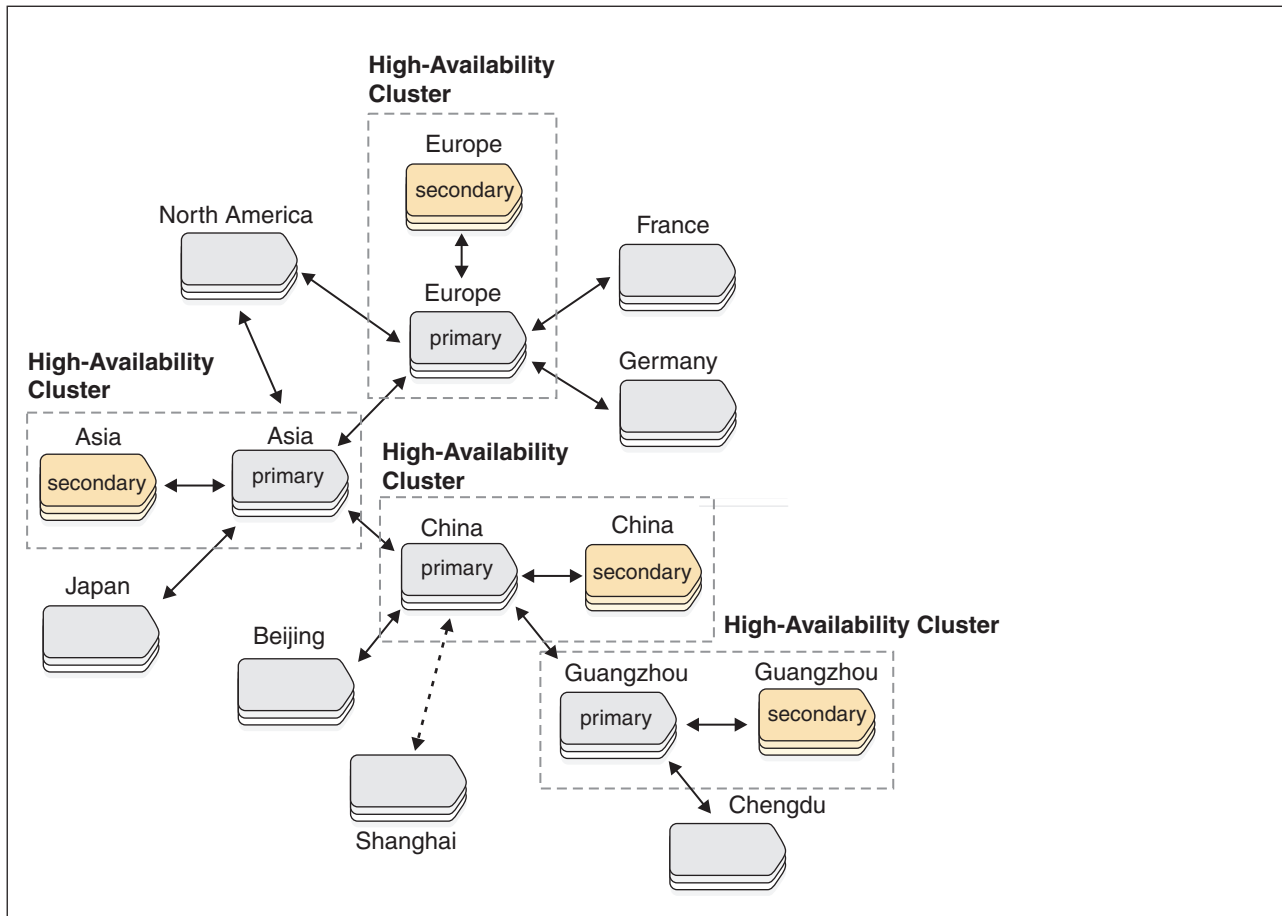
High-Availability Cluster

Europe

secondary

North America

France

Europe

primary

Germany

High-Availability Cluster

Asia

secondary

Asia

primary

High-Availability Cluster

China

primary

China

secondary

Japan

Beijing

High-Availability Cluster

Guangzhou

primary

Guangzhou

secondary

Chengdu

Shanghai